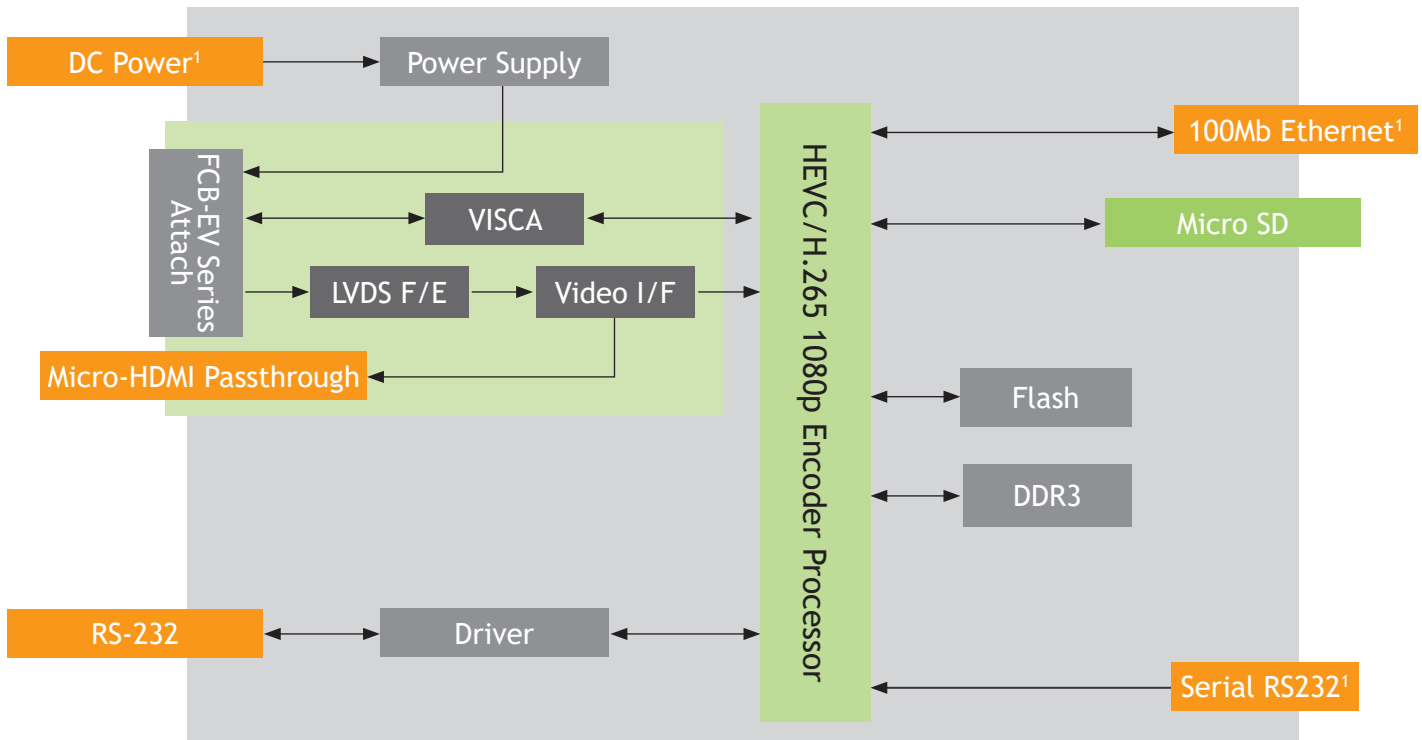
DC Power$^1$

Power Supply

FCB-EV Series Attach

VISCA

LVDS F/E

Video I/F

Micro-HDMI Passthrough

HEVC/H.265 1080p Encoder Processor

100Mb Ethernet$^1$

Micro SD

Flash

DDR3

RS-232

Driver

Serial RS232$^1$